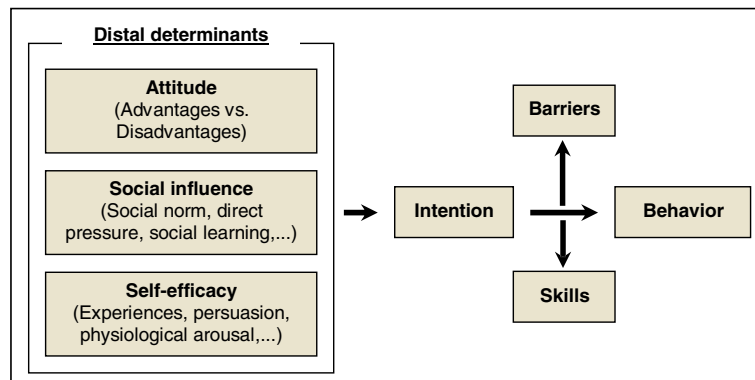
Distal determinants

Attitude
(Advantages vs. Disadvantages)

Social influence
(Social norm, direct pressure, social learning,...)

Self-efficacy
(Experiences, persuasion, physiological arousal,...)

Intention

Barriers

Behavior

Skills